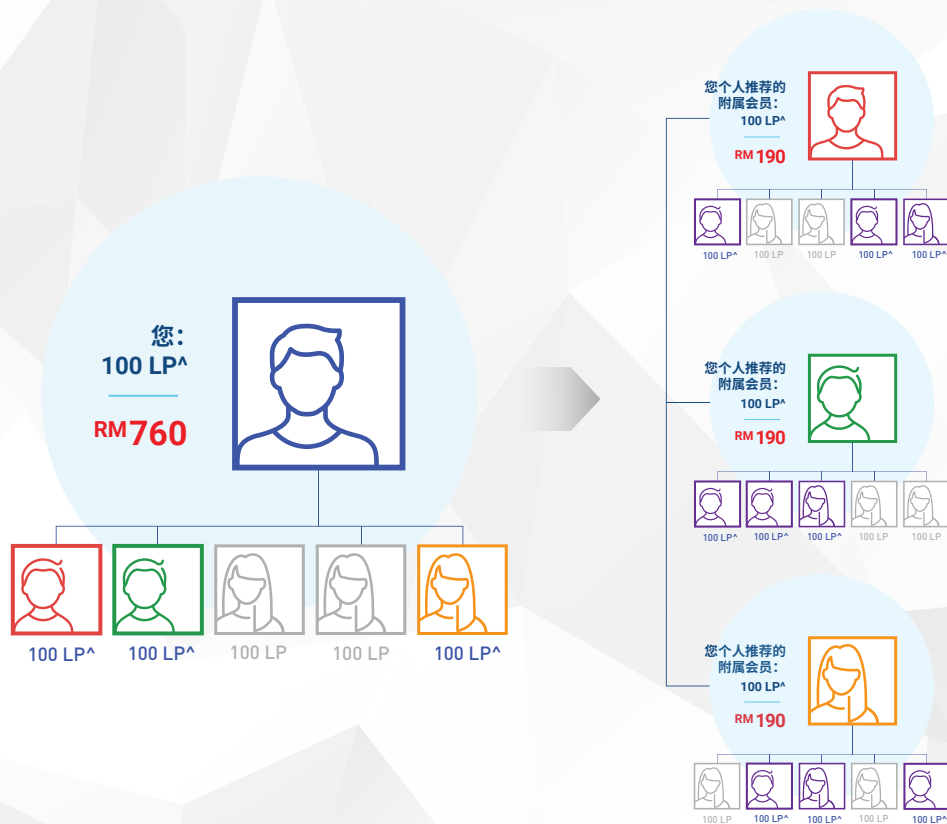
您：
100 LP^
RM760

100 LP^
100 LP^
100 LP
100 LP
100 LP^

您个人推荐的附属会员：
100 LP^
RM190

100 LP^
100 LP
100 LP
100 LP^
100 LP^

您个人推荐的附属会员：
100 LP^
RM190

100 LP^
100 LP^
100 LP^
100 LP
100 LP

您个人推荐的附属会员：
100 LP^
RM190

100 LP
100 LP^
100 LP^
100 LP
100 LP^